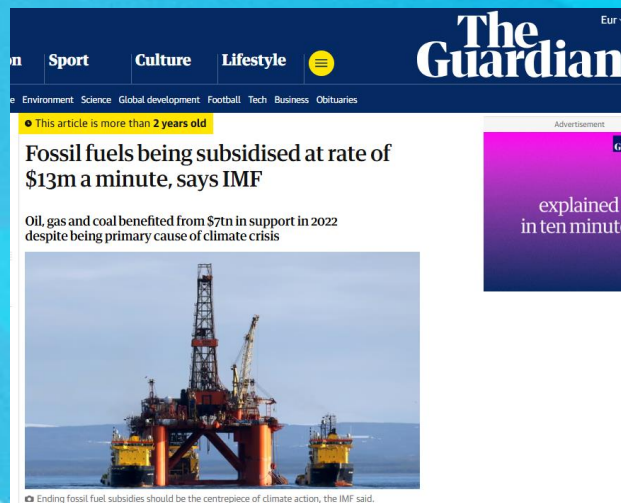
n Sport Culture Lifestyle

The Guardian

Eur

e Environment Science Global development Football Tech Business Obituaries

This article is more than 2 years old

Fossil fuels being subsidised at rate of $13m a minute, says IMF

Oil, gas and coal benefited from $7tn in support in 2022 despite being primary cause of climate crisis

Ending fossil fuel subsidies should be the centrepiece of climate action, the IMF said.

Advertisement

G

explained in ten minut